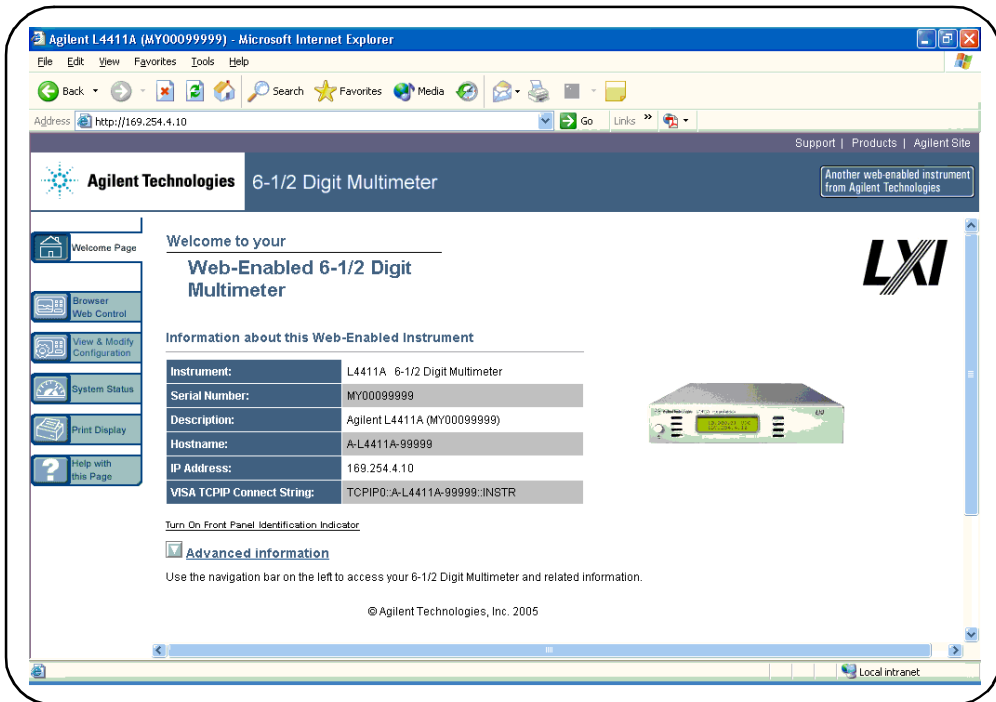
Agilent L4411A (MY00099999) - Microsoft Internet Explorer

File Edit View Favorites Tools Help

Back Search Favorites Media

Address http://169.254.4.10 Go Links

Support | Products | Agilent Site

Agilent Technologies 6-1/2 Digit Multimeter

Another web-enabled instrument from Agilent Technologies

Welcome Page

Browser Web Control

View & Modify Configuration

System Status

Print Display

Help with this Page

Welcome to your

Web-Enabled 6-1/2 Digit Multimeter

LXI

Information about this Web-Enabled Instrument

| Instrument: | L4411A 6-1/2 Digit Multimeter |
|---|---|
| Serial Number: | MY00099999 |
| Description: | Agilent L4411A (MY00099999) |
| Hostname: | A-L4411A-99999 |
| IP Address: | 169.254.4.10 |
| VISA TCPIP Connect String: | TCPIP0::A-L4411A-99999::INSTR |

Turn On Front Panel Identification Indicator

Advanced information

Use the navigation bar on the left to access your 6-1/2 Digit Multimeter and related information.

© Agilent Technologies, Inc. 2005

Local intranet